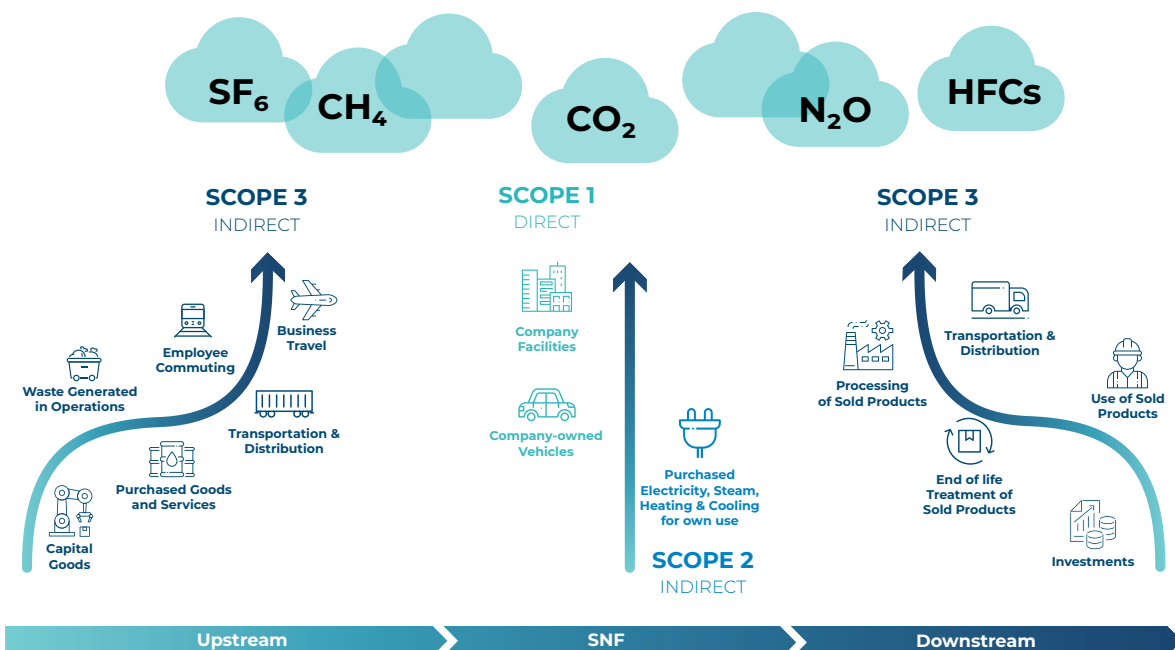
$SF_6$ $CH_4$ $CO_2$ $N_2O$ HFCs

SCOPE 3
INDIRECT

SCOPE 1
DIRECT

SCOPE 3
INDIRECT

Business Travel

Employee Commuting

Waste Generated in Operations

Transportation & Distribution

Purchased Goods and Services

Capital Goods

Company Facilities

Company-owned Vehicles

Purchased Electricity, Steam, Heating & Cooling for own use

SCOPE 2
INDIRECT

Transportation & Distribution

Processing of Sold Products

Use of Sold Products

End of life Treatment of Sold Products

Investments

Upstream

SNF

Downstream